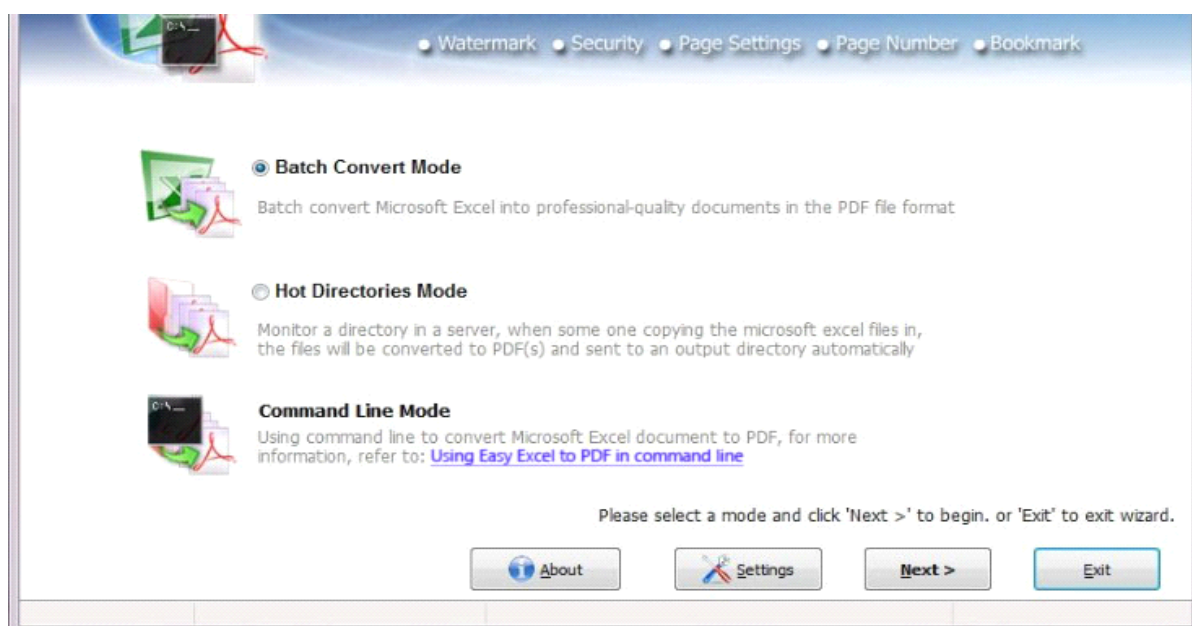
C:\_

Watermark  Security  Page Settings  Page Number  Bookmark

Batch Convert Mode

Batch convert Microsoft Excel into professional-quality documents in the PDF file format

Hot Directories Mode

Monitor a directory in a server, when some one copying the microsoft excel files in, the files will be converted to PDF(s) and sent to an output directory automatically

C:\_

Command Line Mode

Using command line to convert Microsoft Excel document to PDF, for more information, refer to: Using Easy Excel to PDF in command line

Please select a mode and click 'Next >' to begin. or 'Exit' to exit wizard.

About  Settings  Next >  Exit